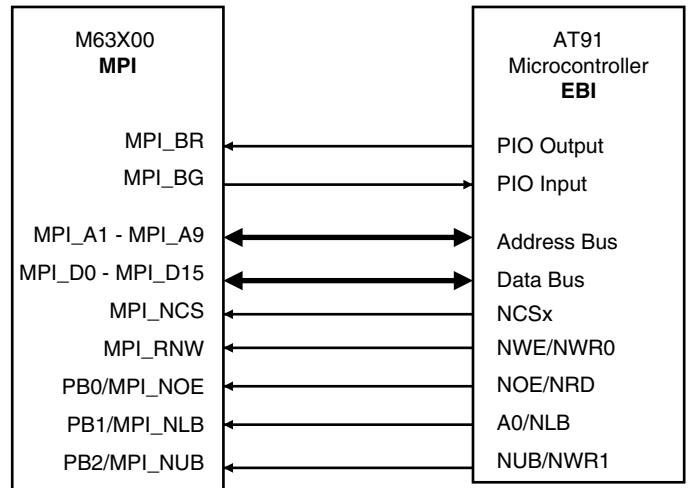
M63X00
**MPI**

MPI_BR
MPI_BG
MPI_A1 - MPI_A9
MPI_D0 - MPI_D15
MPI_NCS
MPI_RNW
PB0/MPI_NOE
PB1/MPI_NLB
PB2/MPI_NUB

AT91
Microcontroller
**EBI**

PIO Output
PIO Input
Address Bus
Data Bus
NCSx
NWE/NWR0
NOE/NRD
A0/NLB
NUB/NWR1